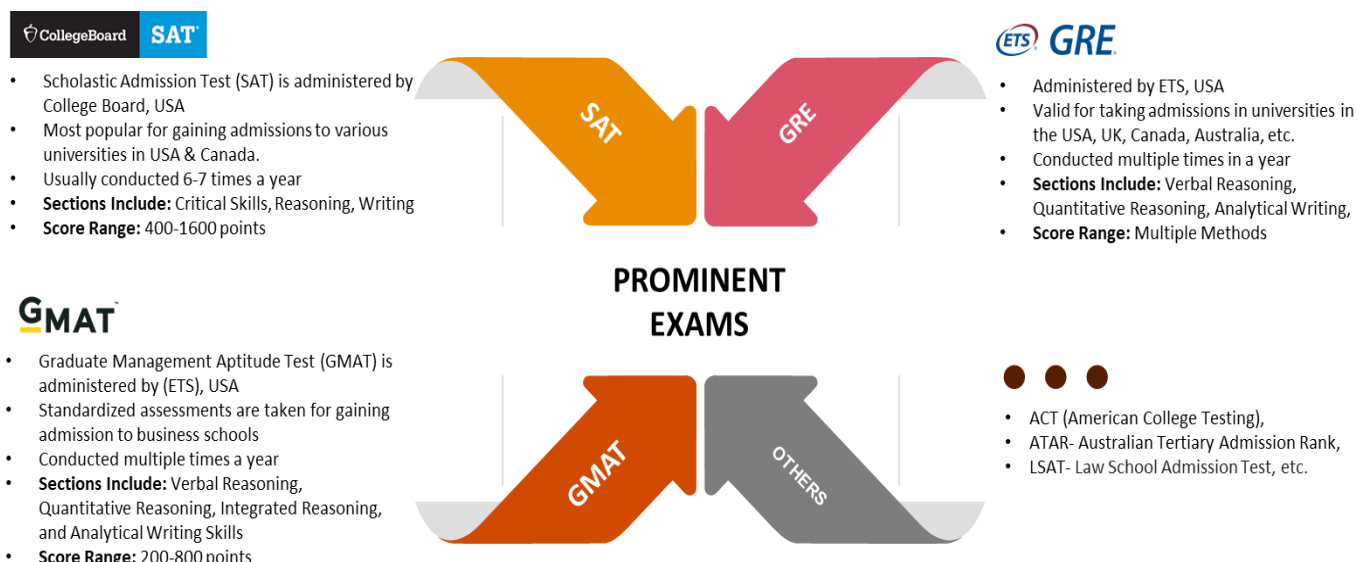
CollegeBoard SAT

• Scholastic Admission Test (SAT) is administered by College Board, USA
• Most popular for gaining admissions to various universities in USA & Canada.
• Usually conducted 6-7 times a year
• **Sections Include:** Critical Skills, Reasoning, Writing
• **Score Range:** 400-1600 points

SAT

GRE

ETS GRE

• Administered by ETS, USA
• Valid for taking admissions in universities in the USA, UK, Canada, Australia, etc.
• Conducted multiple times in a year
• **Sections Include:** Verbal Reasoning, Quantitative Reasoning, Analytical Writing,
• **Score Range:** Multiple Methods

PROMINENT EXAMS

GMAT

• Graduate Management Aptitude Test (GMAT) is administered by (ETS), USA
• Standardized assessments are taken for gaining admission to business schools
• Conducted multiple times a year
• **Sections Include:** Verbal Reasoning, Quantitative Reasoning, Integrated Reasoning, and Analytical Writing Skills
• **Score Range:** 200-800 points

GMAT

OTHERS

• ACT (American College Testing),
• ATAR- Australian Tertiary Admission Rank,
• LSAT- Law School Admission Test, etc.